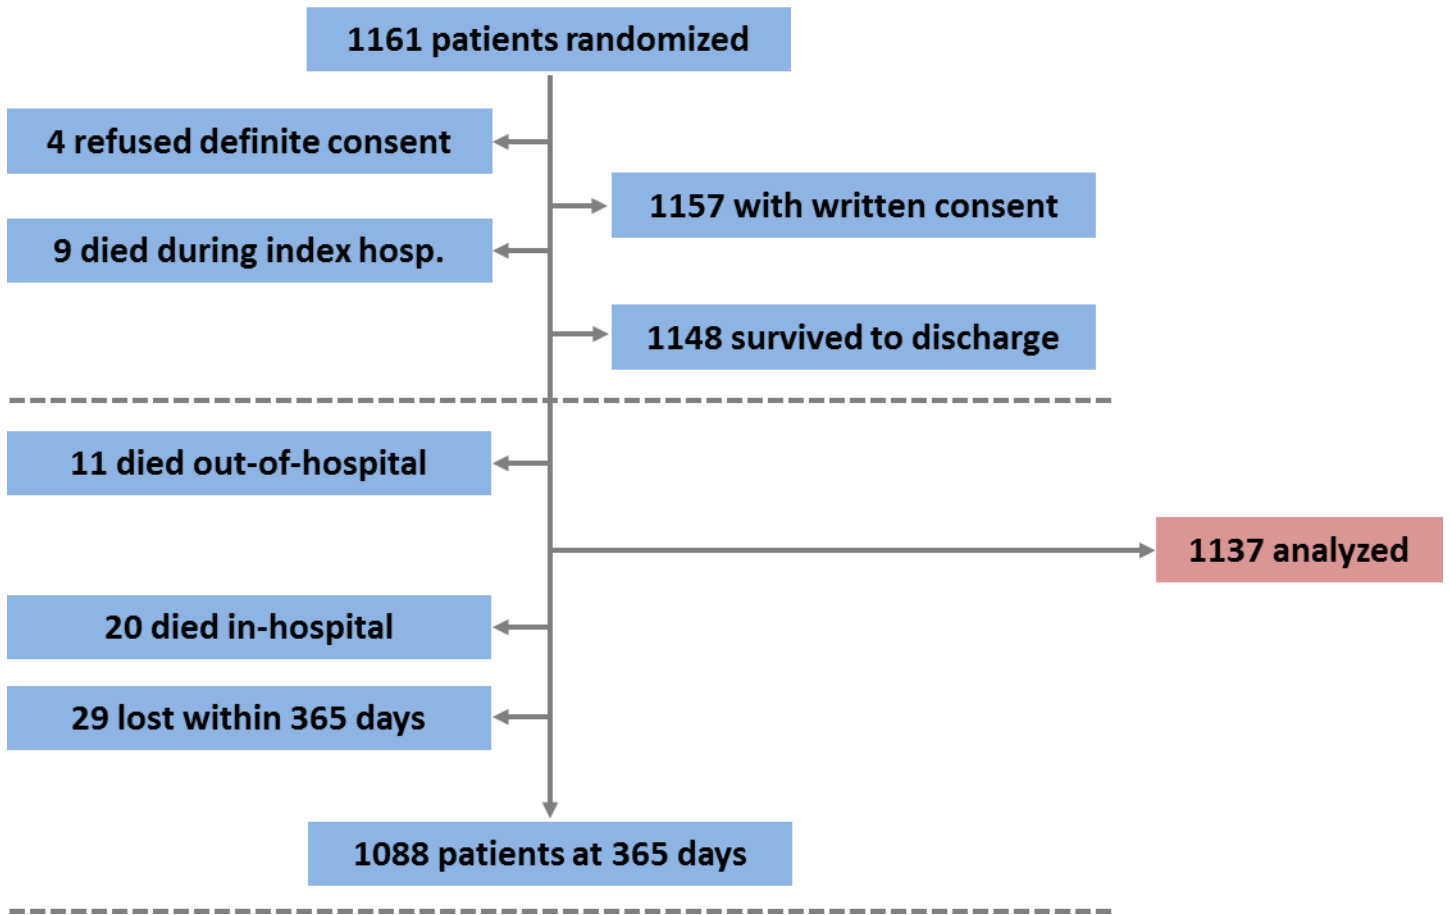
1161 patients randomized

4 refused definite consent

1157 with written consent

9 died during index hosp.

1148 survived to discharge

11 died out-of-hospital

1137 analyzed

20 died in-hospital

29 lost within 365 days

1088 patients at 365 days